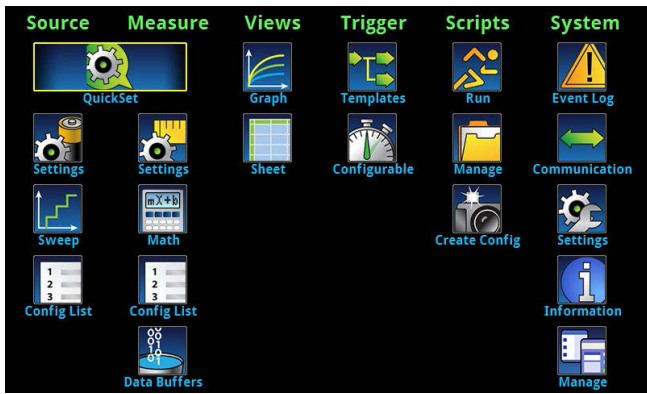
Source Measure Views Trigger Scripts System

QuickSet

Graph

Templates

Run

Event Log

Settings

Settings

Sheet

Configurable

Manage

Communication

Sweep

Math

Create Config

Settings

Config List

Config List

Information

Data Buffers

Manage